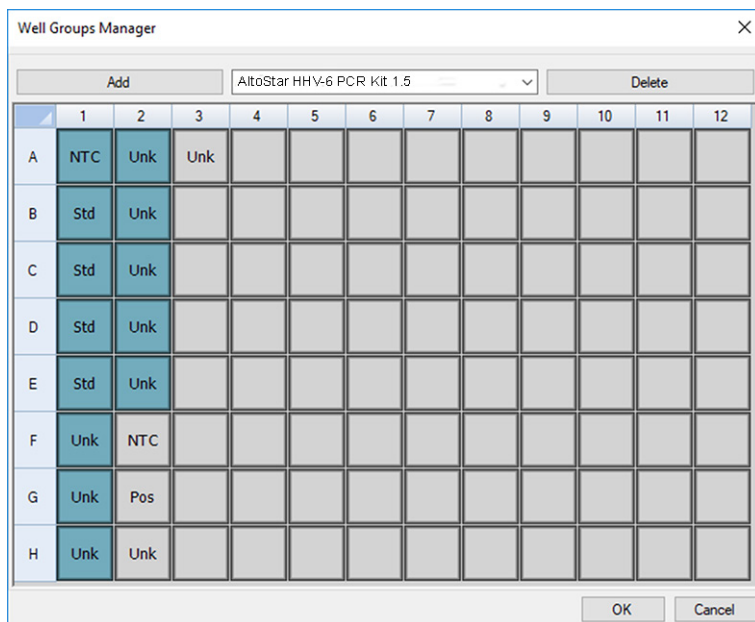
Well Groups Manager

×

Add

AltoStar HHV-6 PCR Kit 1.5

Delete

| | 1 | 2 | 3 | 4 | 5 | 6 | 7 | 8 | 9 | 10 | 11 | 12 |
|---|---|---|---|---|---|---|---|---|---|---|---|---|
| A | NTC | Unk | Unk | | | | | | | | | |
| B | Std | Unk | | | | | | | | | | |
| C | Std | Unk | | | | | | | | | | |
| D | Std | Unk | | | | | | | | | | |
| E | Std | Unk | | | | | | | | | | |
| F | Unk | NTC | | | | | | | | | | |
| G | Unk | Pos | | | | | | | | | | |
| H | Unk | Unk | | | | | | | | | | |

OK

Cancel